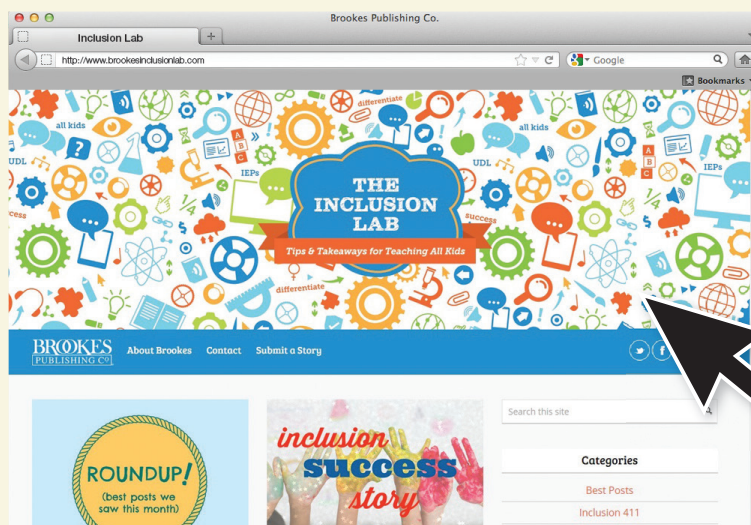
Brookes Publishing Co.

Inclusion Lab

http://www.brookesinclusionlab.com

Google

Bookmarks

all kids

differentiate

UDL

IEPs

success

all kids

IEPs

differentiate

THE INCLUSION LAB

Tips & Takeaways for Teaching All Kids

BROOKES PUBLISHING CO.

About Brookes

Contact

Submit a Story

Search this site

ROUNDUP! (best posts we saw this month)

inclusion success story

Categories

Best Posts

Inclusion 411